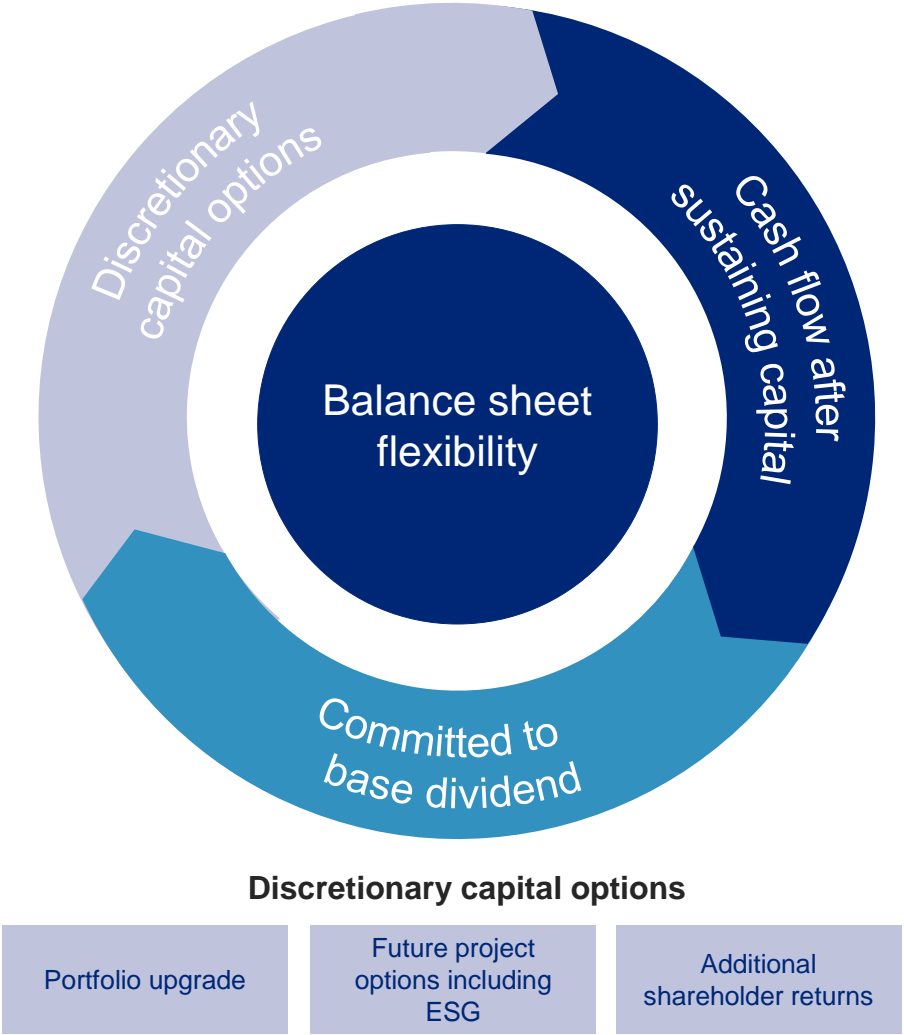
Discretionary capital options

Cash flow after sustaining capital

Balance sheet flexibility

Committed to base dividend

Discretionary capital options

Portfolio upgrade

Future project options including ESG

Additional shareholder returns